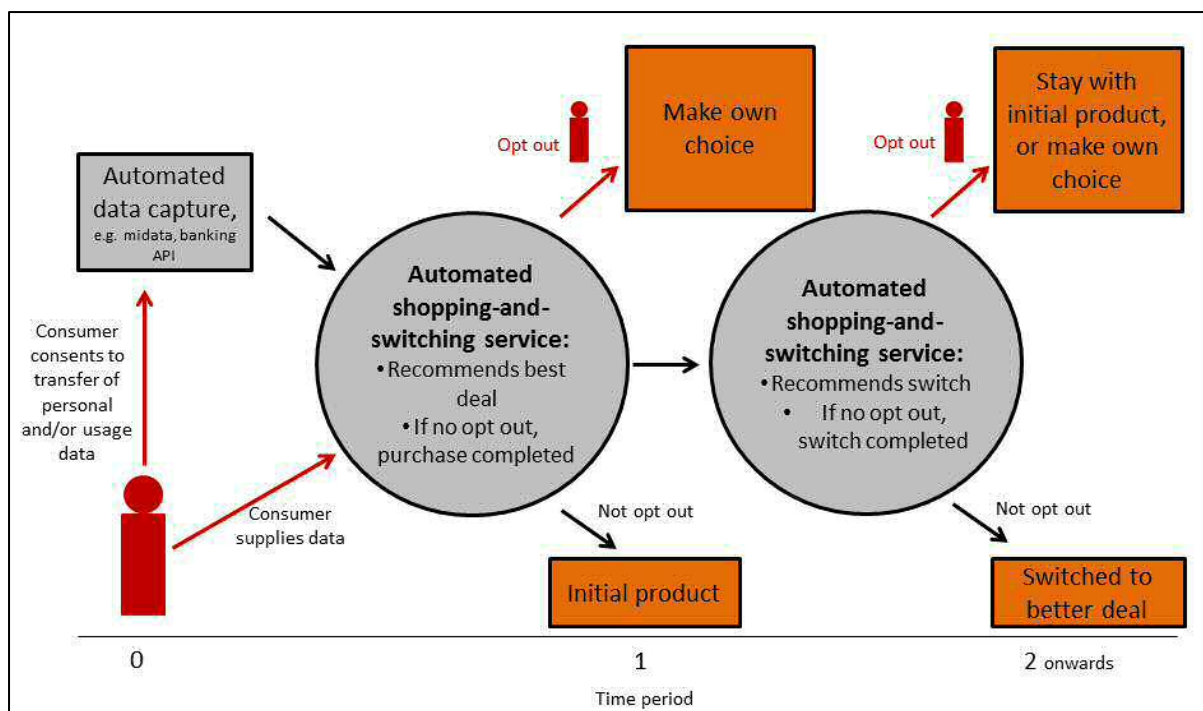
Automated data capture, e.g. midata, banking API

Consumer consents to transfer of personal and/or usage data

Consumer supplies data

Automated shopping-and-switching service:
• Recommends best deal
• If no opt out, purchase completed

Opt out

Make own choice

Not opt out

Initial product

Automated shopping-and-switching service:
• Recommends switch
• If no opt out, switch completed

Opt out

Stay with initial product, or make own choice

Not opt out

Switched to better deal

0

1

2 onwards

Time period